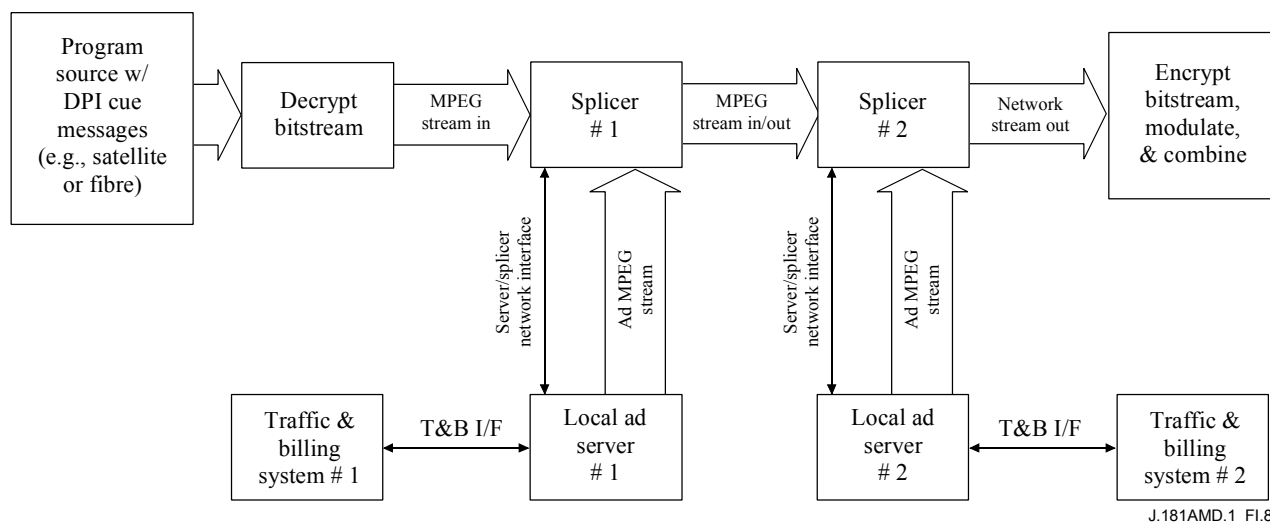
Program source w/ DPI cue messages (e.g., satellite or fibre)

Decrypt bitstream

MPEG stream in

Splicer # 1

MPEG stream in/out

Splicer # 2

Network stream out

Encrypt bitstream, modulate, & combine

Server/splicer network interface

Ad MPEG stream

Server/splicer network interface

Ad MPEG stream

Traffic & billing system # 1

T&B I/F

Local ad server # 1

Local ad server # 2

T&B I/F

Traffic & billing system # 2

J.181AMD.1_FI.8